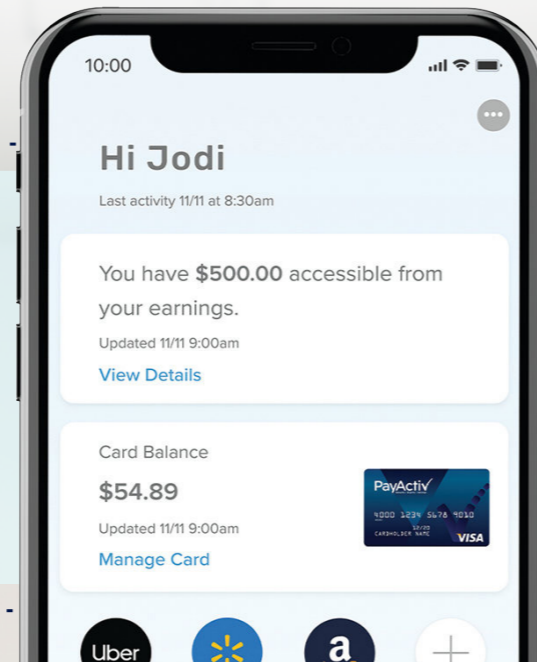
10:00

Hi Jodi

Last activity 11/11 at 8:30am

You have **$500.00** accessible from your earnings.

Updated 11/11 9:00am

View Details

Card Balance

$54.89

Updated 11/11 9:00am

Manage Card

PayActiv

4000 1234 5678 9010

12/25

CARDHOLDER NAME

VISA

Uber

a